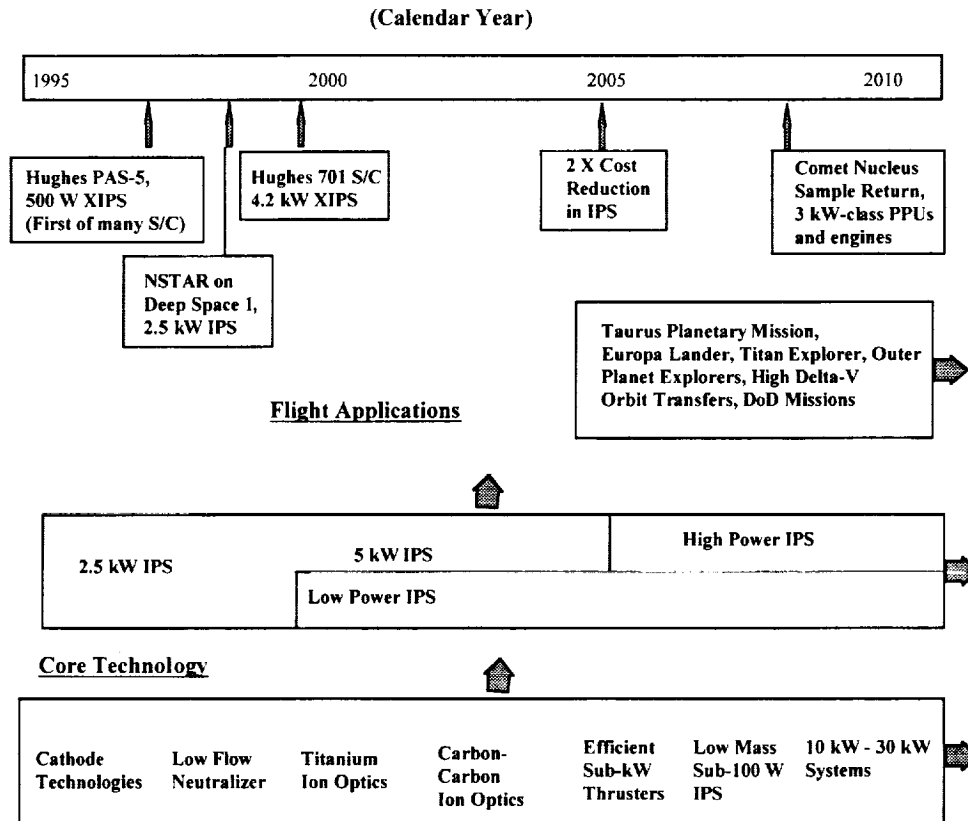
(Calendar Year)

1995

2000

2005

2010

Hughes PAS-5, 500 W XIPS (First of many S/C)

Hughes 701 S/C 4.2 kW XIPS

2 X Cost Reduction in IPS

Comet Nucleus Sample Return, 3 kW-class PPUs and engines

NSTAR on Deep Space 1, 2.5 kW IPS

Taurus Planetary Mission, Europa Lander, Titan Explorer, Outer Planet Explorers, High Delta-V Orbit Transfers, DoD Missions

Flight Applications

2.5 kW IPS

5 kW IPS

High Power IPS

Low Power IPS

Core Technology

Cathode Technologies

Low Flow Neutralizer

Titanium Ion Optics

Carbon-Carbon Ion Optics

Efficient Sub-kW Thrusters

Low Mass Sub-100 W IPS

10 kW - 30 kW Systems